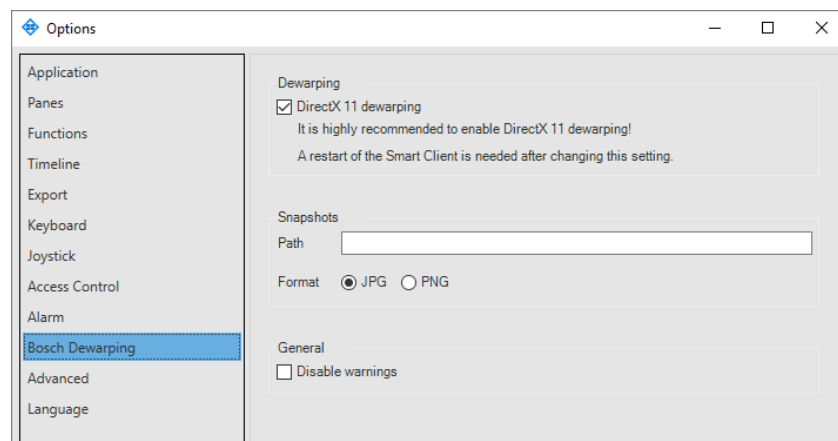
Options

Application
Panes
Functions
Timeline
Export
Keyboard
Joystick
Access Control
Alarm
Bosch Dewarping
Advanced
Language

Dewarping
☑ DirectX 11 dewarping
It is highly recommended to enable DirectX 11 dewarping!
A restart of the Smart Client is needed after changing this setting.

Snapshots
Path
Format ◉ JPG ○ PNG

General
☐ Disable warnings